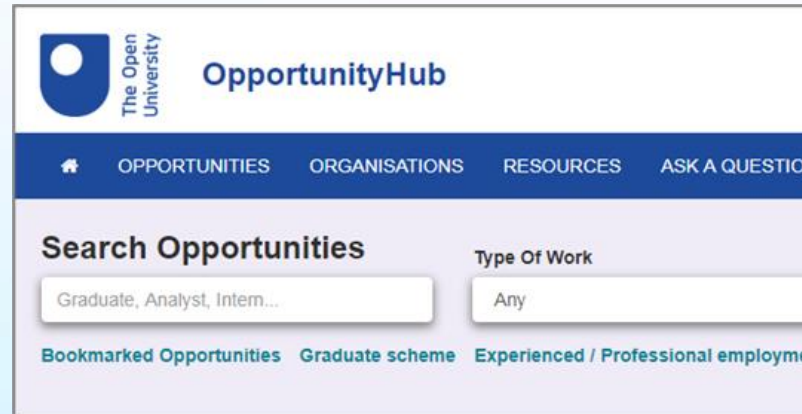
The Open University

OpportunityHub

OPPORTUNITIES ORGANISATIONS RESOURCES ASK A QUESTIO

Search Opportunities

Type Of Work

Graduate, Analyst, Intern...

Any

Bookmarked Opportunities Graduate scheme Experienced / Professional employm